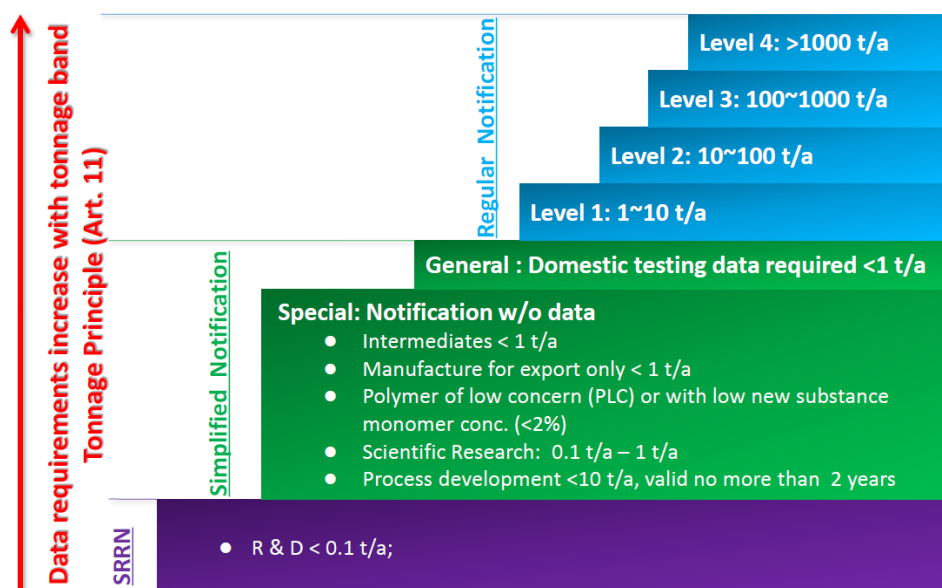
Data requirements increase with tonnage band
Tonnage Principle (Art. 11)

Regular Notification

Level 4: >1000 t/a
Level 3: 100~1000 t/a
Level 2: 10~100 t/a
Level 1: 1~10 t/a

Simplified Notification

General : Domestic testing data required <1 t/a

Special: Notification w/o data
- Intermediates < 1 t/a
- Manufacture for export only < 1 t/a
- Polymer of low concern (PLC) or with low new substance monomer conc. (<2%)
- Scientific Research: 0.1 t/a – 1 t/a
- Process development <10 t/a, valid no more than 2 years

SRRN

- R & D < 0.1 t/a;